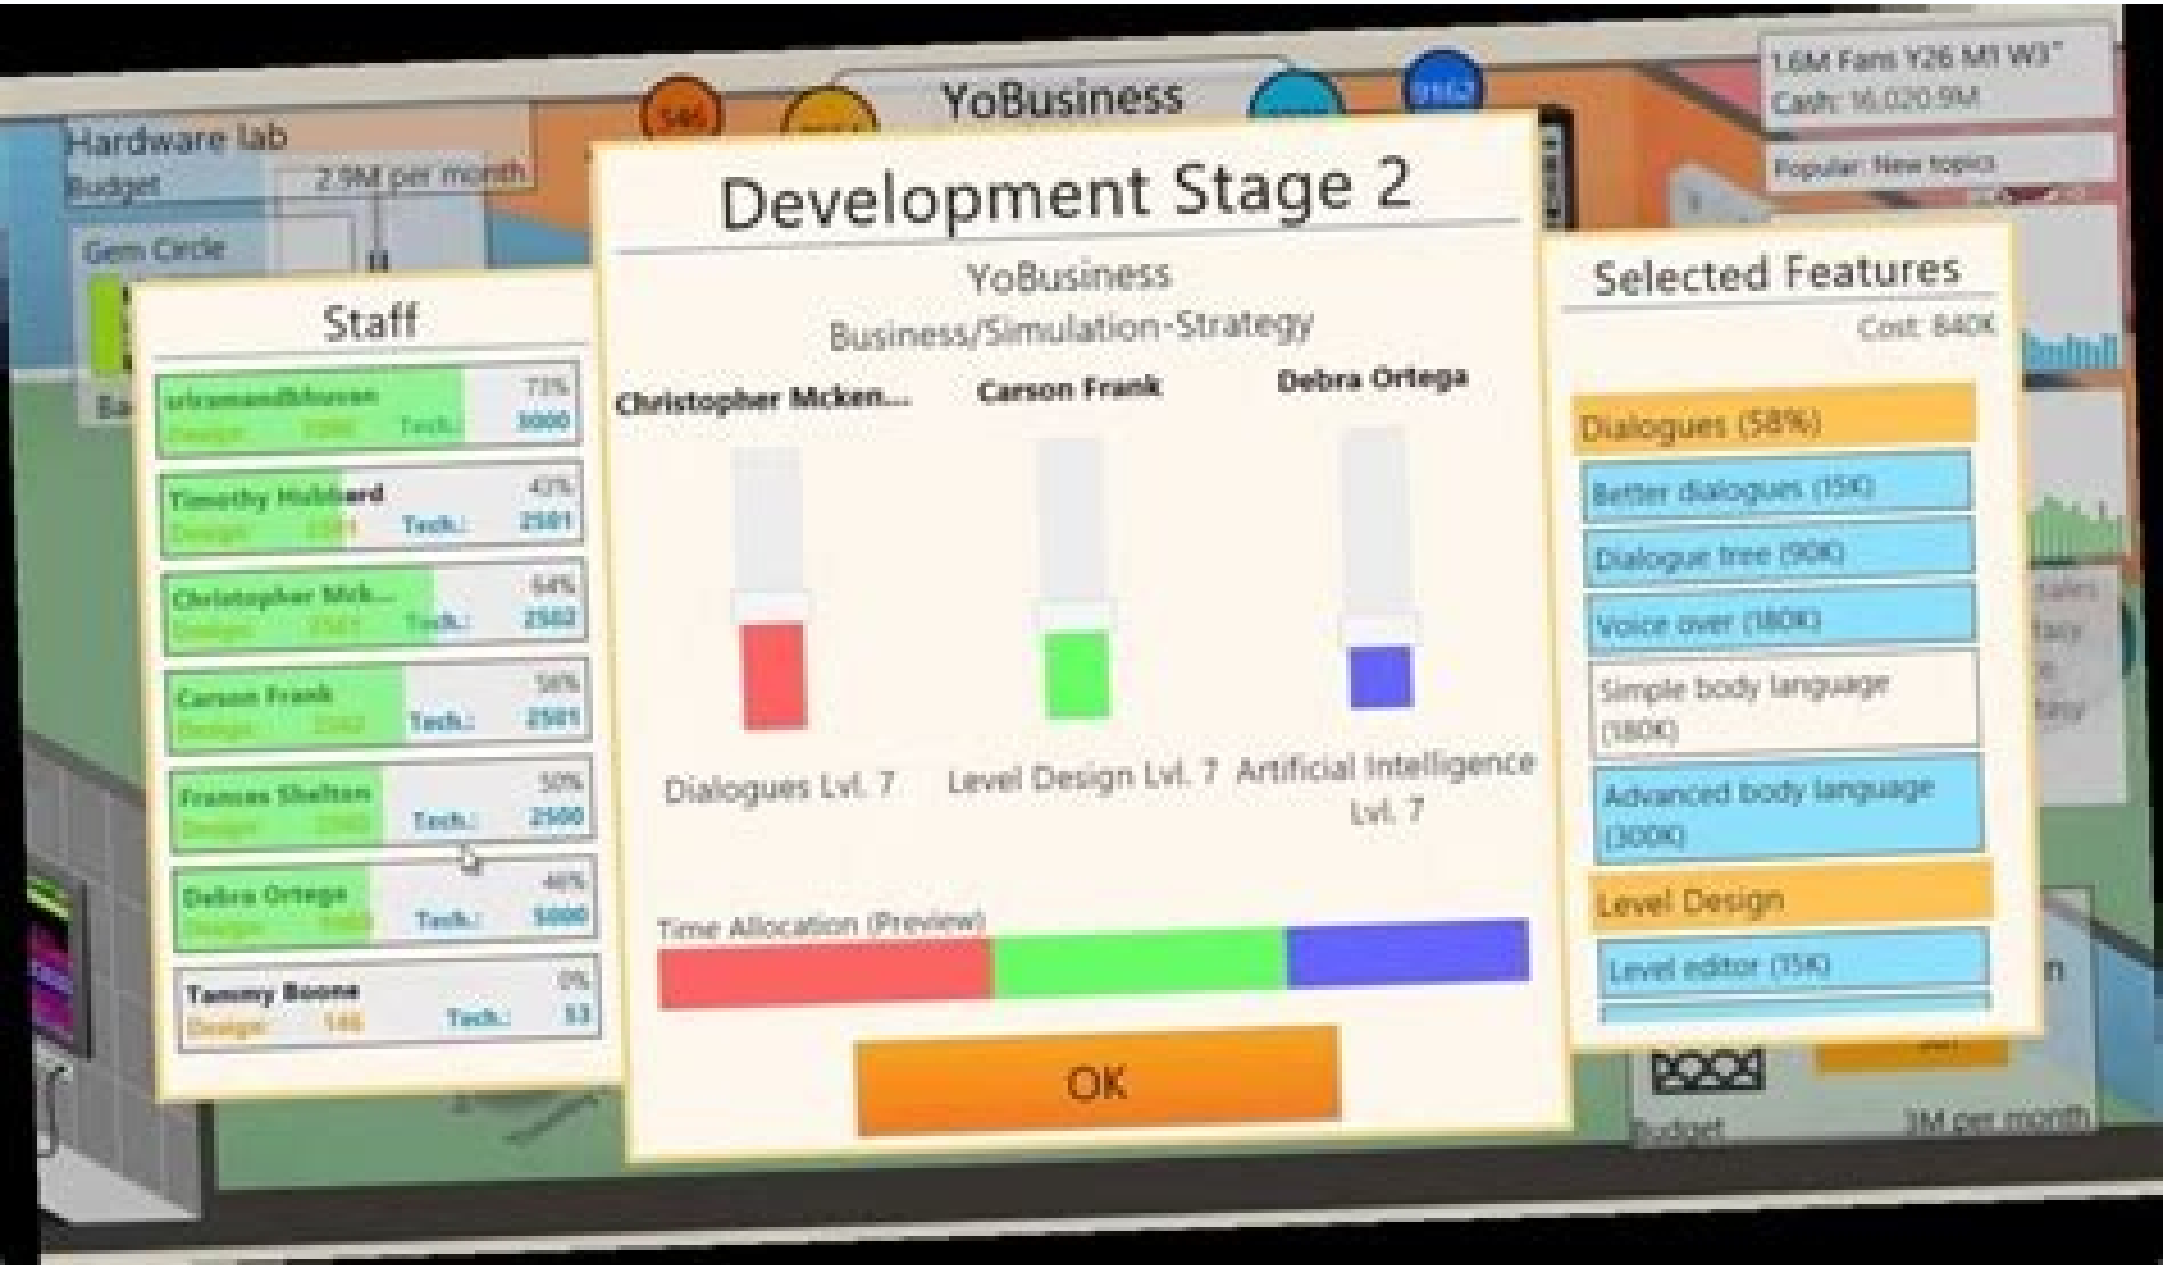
YoBusiness

Hardware lab
Budget 2.9M per month

Gem Circle

1.6M Fans Y26 M1 W3
Cash: 16,020.9M

Popular: New topics

Development Stage 2

YoBusiness
Business/Simulation-Strategy

Christopher Mcken...
Carson Frank
Debra Ortega

Dialogues Lvl. 7
Level Design Lvl. 7
Artificial Intelligence Lvl. 7

Time Allocation (Preview)

OK

Staff

srkramandkhorean 73%
Design: 1000 Tech.: 5000

Timothy Hubbard 47%
Design: 2501 Tech.: 2501

Christopher Mck... 64%
Design: 2501 Tech.: 2502

Carson Frank 58%
Design: 2502 Tech.: 2501

Frances Shelton 50%
Design: 2502 Tech.: 2500

Debra Ortega 46%
Design: 1000 Tech.: 5000

Tammy Boone 0%
Design: 148 Tech.: 53

Selected Features
Cost: 840K

Dialogues (58%)
Better dialogues (15K)
Dialogue tree (90K)
Voice over (180K)
Simple body language (180K)
Advanced body language (300K)
Level Design
Level editor (15K)

Budget 3M per month